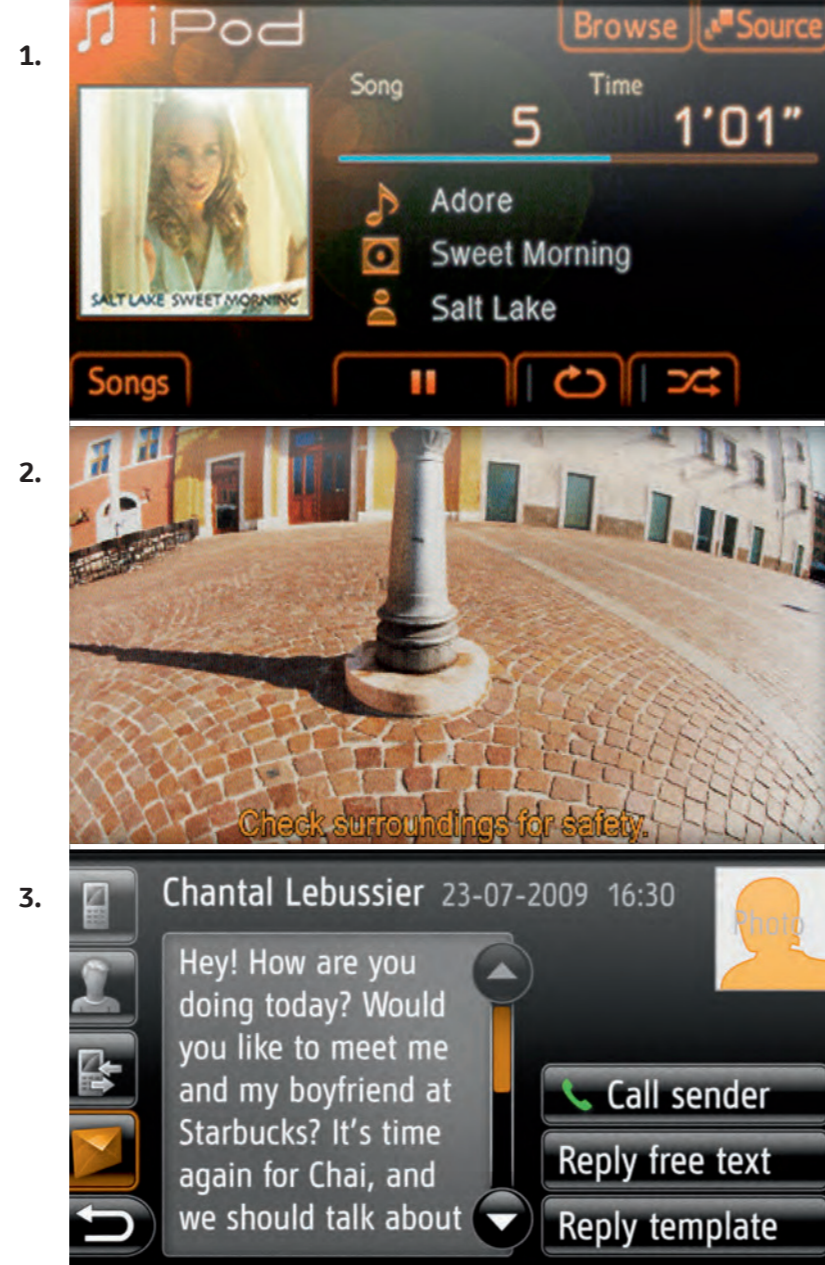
1.

iPod

Browse

Source

SALT LAKE SWEET MORNING

Song

Time

5

1'01"

Adore

Sweet Morning

Salt Lake

Songs

2.

Check surroundings for safety.

3.

Chantal Lebussier 23-07-2009 16:30

Photo

Hey! How are you doing today? Would you like to meet me and my boyfriend at Starbucks? It's time again for Chai, and we should talk about

Call sender

Reply free text

Reply template